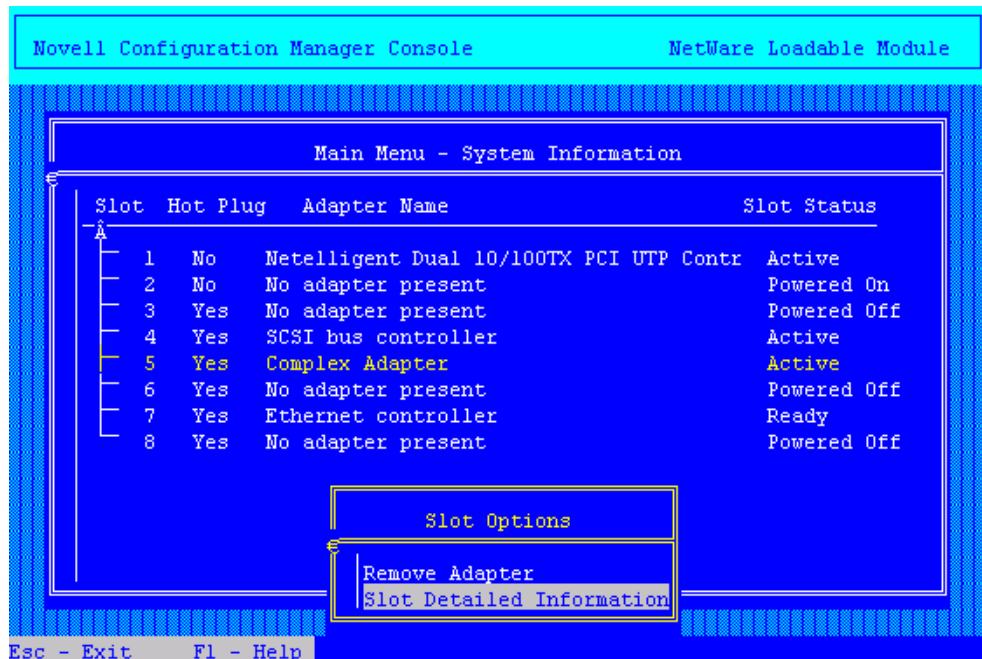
Novell Configuration Manager Console NetWare Loadable Module

Main Menu - System Information

| Slot | Hot Plug | Adapter Name | Slot Status |
|---|---|---|---|
| 1 | No | Netelligent Dual 10/100TX PCI UTP Contr | Active |
| 2 | No | No adapter present | Powered On |
| 3 | Yes | No adapter present | Powered Off |
| 4 | Yes | SCSI bus controller | Active |
| 5 | Yes | Complex Adapter | Active |
| 6 | Yes | No adapter present | Powered Off |
| 7 | Yes | Ethernet controller | Ready |
| 8 | Yes | No adapter present | Powered Off |

Slot Options

Remove Adapter
Slot Detailed Information

Esc - Exit F1 - Help